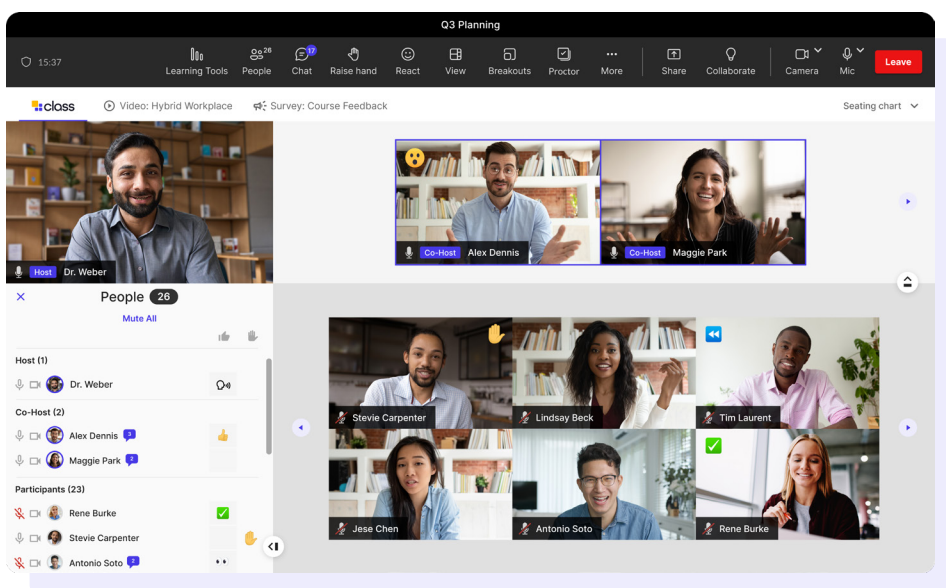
Q3 Planning

15:37

Learning Tools
26 People
17 Chat
Raise hand
React
View
Breakouts
Proctor
More
Share
Collaborate
Camera
Mic
Leave

class
Video: Hybrid Workplace
Survey: Course Feedback
Seating chart

Host Dr. Weber

Co-Host Alex Dennis
Co-Host Maggie Park

People 26
Mute All

Host (1)
Dr. Weber

Co-Host (2)
Alex Dennis 3
Maggie Park 2

Participants (23)
Rene Burke
Stevie Carpenter
Antonio Soto 2

Stevie Carpenter
Lindsay Beck
Tim Laurent
Jese Chen
Antonio Soto
Rene Burke